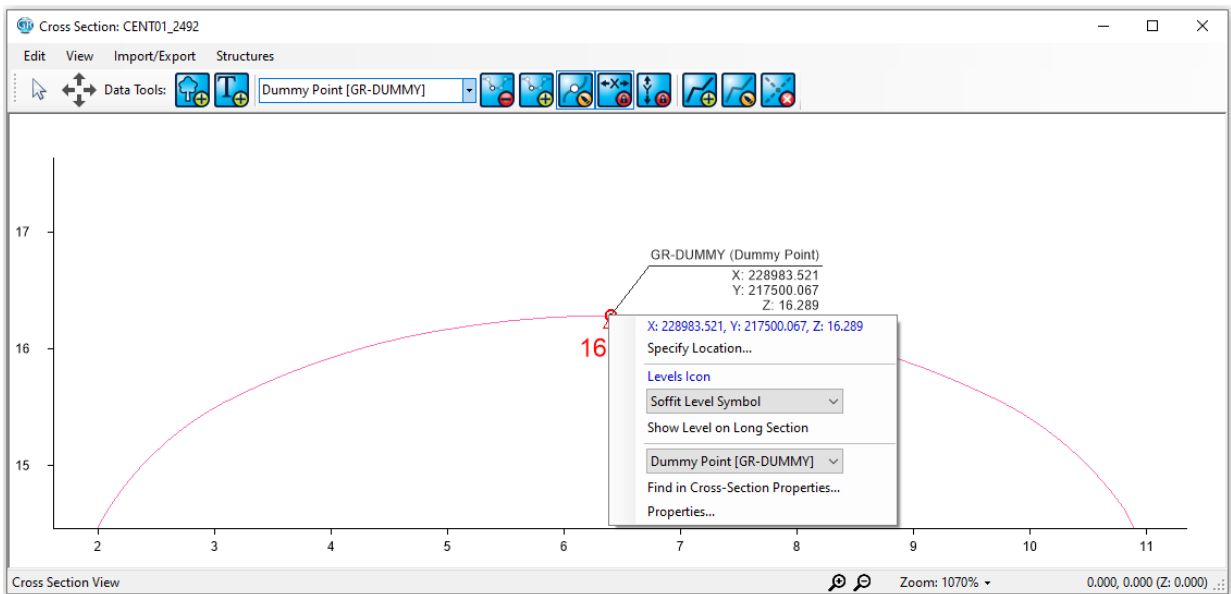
Cross Section: CENT01_2492

Edit View Import/Export Structures

Data Tools: Dummy Point [GR-DUMMY]

17

16

15

2 3 4 5 6 7 8 9 10 11

GR-DUMMY (Dummy Point)
X: 228983.521
Y: 217500.067
Z: 16.289

16

X: 228983.521, Y: 217500.067, Z: 16.289
Specify Location...

Levels Icon
Soffit Level Symbol
Show Level on Long Section

Dummy Point [GR-DUMMY]
Find in Cross-Section Properties...
Properties...

Cross Section View

Zoom: 1070%

0.000, 0.000 (Z: 0.000)